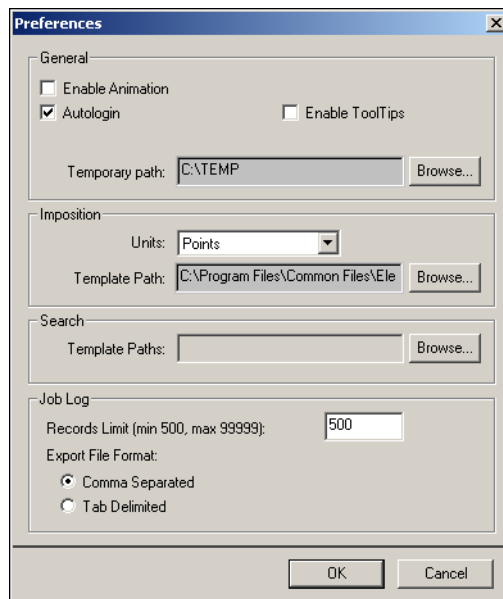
Preferences
×

General
Enable Animation
Autologin
Enable ToolTips
Temporary path: C:\TEMP
Browse...

Imposition
Units: Points
Template Path: C:\Program Files\Common Files\Ele
Browse...

Search
Template Paths:
Browse...

Job Log
Records Limit (min 500, max 99999): 500
Export File Format:
Comma Separated
Tab Delimited

OK
Cancel